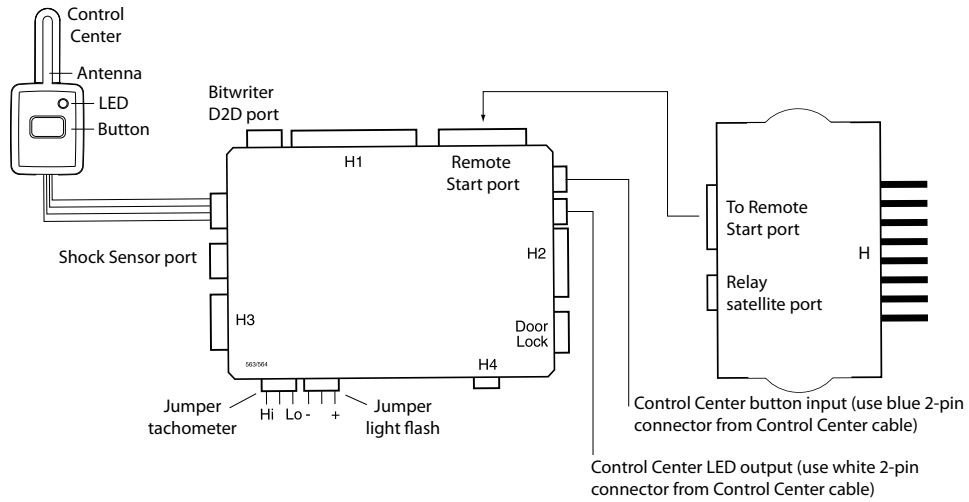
Control Center

Antenna

LED

Button

Bitwriter D2D port

H1

Remote Start port

To Remote Start port

H

Relay satellite port

Shock Sensor port

H2

H3

Door Lock

563/564

H4

Jumper tachometer

Hi Lo - +

Jumper light flash

Control Center button input (use blue 2-pin connector from Control Center cable)

Control Center LED output (use white 2-pin connector from Control Center cable)